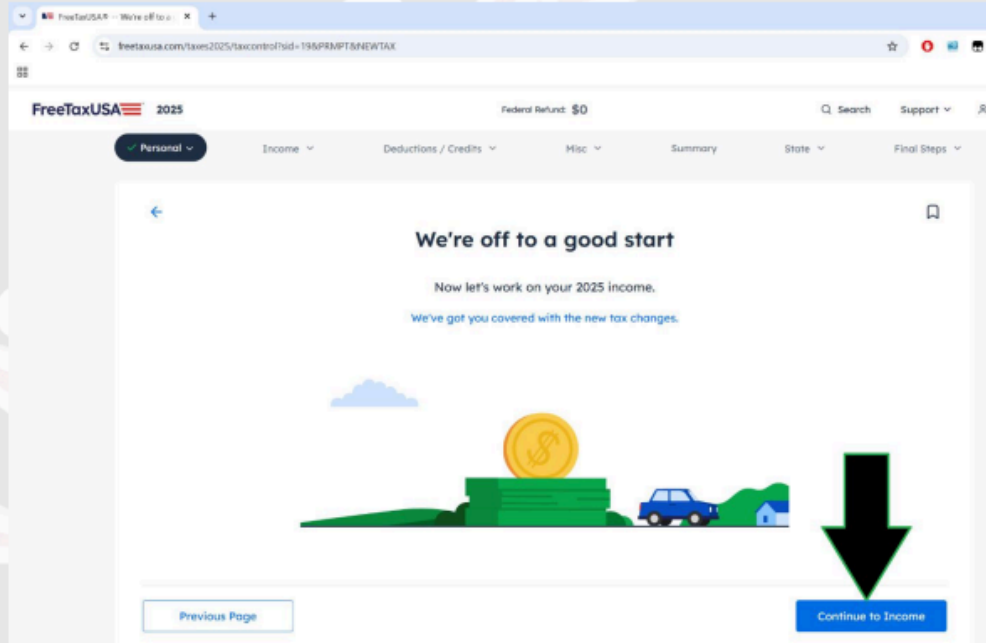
FreeTaxUSA® - We're off to a

freetaxusa.com/taxes2025/taxcontrol?sid=19&PRMPT&NEWTAX

FreeTaxUSA 2025

Federal Refund: $0

Search

Support

Personal

Income

Deductions / Credits

Misc

Summary

State

Final Steps

We're off to a good start

Now let's work on your 2025 income.

We've got you covered with the new tax changes.

Previous Page

Continue to Income